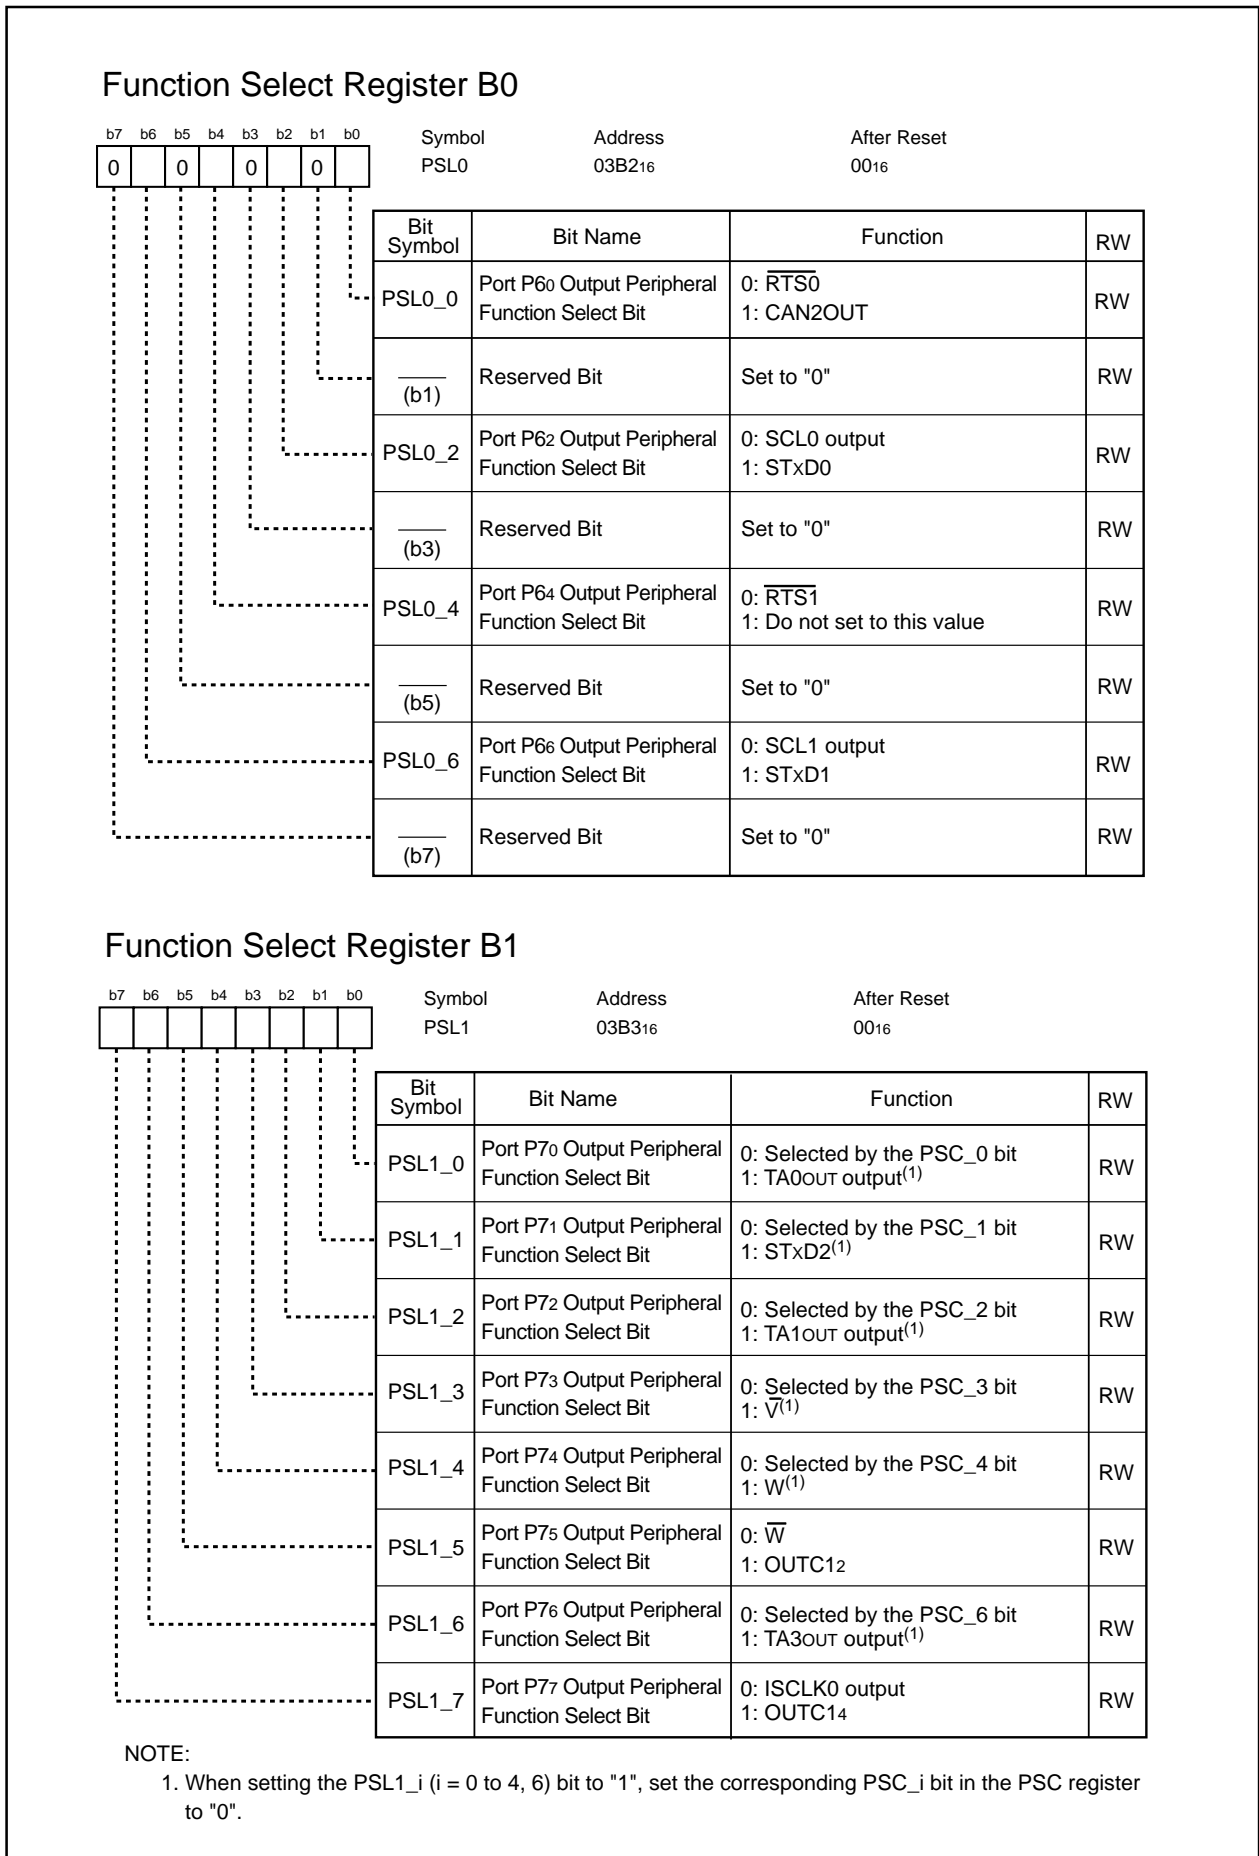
Function Select Register B0

b7 b6 b5 b4 b3 b2 b1 b0

0 | | 0 | | 0 | | 0 |

Symbol PSL0
Address $03B2_{16}$
After Reset $00_{16}$

| Bit Symbol | Bit Name | Function | RW |
|---|---|---|---|
| PSL0_0 | Port $P6_0$ Output Peripheral Function Select Bit | 0: $\overline{RTS0}$ 1: CAN2OUT | RW |
| —— (b1) | Reserved Bit | Set to "0" | RW |
| PSL0_2 | Port $P6_2$ Output Peripheral Function Select Bit | 0: SCL0 output 1: STxD0 | RW |
| —— (b3) | Reserved Bit | Set to "0" | RW |
| PSL0_4 | Port $P6_4$ Output Peripheral Function Select Bit | 0: $\overline{RTS1}$ 1: Do not set to this value | RW |
| —— (b5) | Reserved Bit | Set to "0" | RW |
| PSL0_6 | Port $P6_6$ Output Peripheral Function Select Bit | 0: SCL1 output 1: STxD1 | RW |
| —— (b7) | Reserved Bit | Set to "0" | RW |

Function Select Register B1

b7 b6 b5 b4 b3 b2 b1 b0

Symbol PSL1
Address $03B3_{16}$
After Reset $00_{16}$

| Bit Symbol | Bit Name | Function | RW |
|---|---|---|---|
| PSL1_0 | Port $P7_0$ Output Peripheral Function Select Bit | 0: Selected by the PSC_0 bit 1: TA0OUT output$^{(1)}$ | RW |
| PSL1_1 | Port $P7_1$ Output Peripheral Function Select Bit | 0: Selected by the PSC_1 bit 1: STxD2$^{(1)}$ | RW |
| PSL1_2 | Port $P7_2$ Output Peripheral Function Select Bit | 0: Selected by the PSC_2 bit 1: TA1OUT output$^{(1)}$ | RW |
| PSL1_3 | Port $P7_3$ Output Peripheral Function Select Bit | 0: Selected by the PSC_3 bit 1: $\overline{V}^{(1)}$ | RW |
| PSL1_4 | Port $P7_4$ Output Peripheral Function Select Bit | 0: Selected by the PSC_4 bit 1: W$^{(1)}$ | RW |
| PSL1_5 | Port $P7_5$ Output Peripheral Function Select Bit | 0: $\overline{W}$ 1: $OUTC1_2$ | RW |
| PSL1_6 | Port $P7_6$ Output Peripheral Function Select Bit | 0: Selected by the PSC_6 bit 1: TA3OUT output$^{(1)}$ | RW |
| PSL1_7 | Port $P7_7$ Output Peripheral Function Select Bit | 0: ISCLK0 output 1: $OUTC1_4$ | RW |

NOTE:
1. When setting the PSL1_i (i = 0 to 4, 6) bit to "1", set the corresponding PSC_i bit in the PSC register to "0".